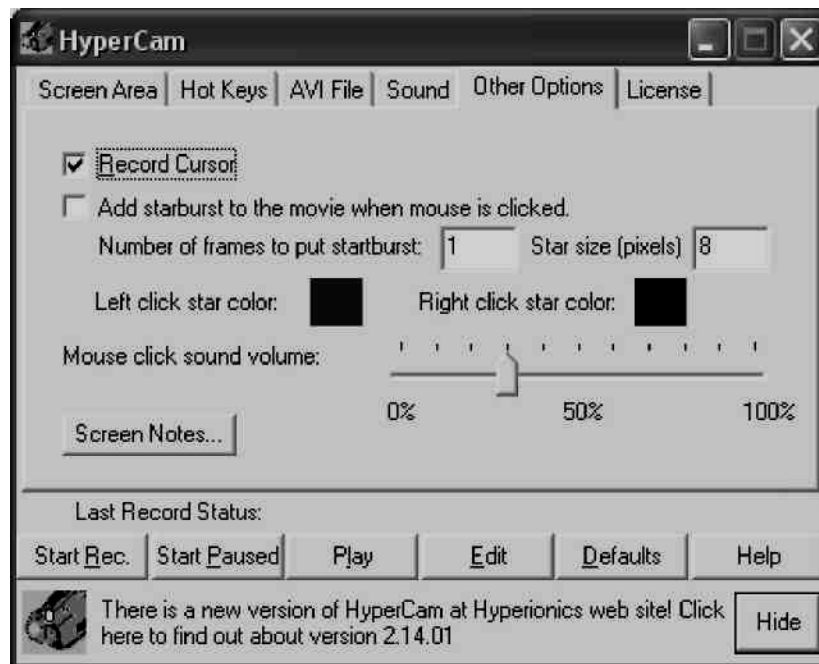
HyperCam

Screen Area | Hot Keys | AVI File | Sound | Other Options | License

Record Cursor

Add starburst to the movie when mouse is clicked.

Number of frames to put startburst: 1 Star size (pixels) 8

Left click star color: Right click star color:

Mouse click sound volume:

0% 50% 100%

Screen Notes...

Last Record Status:

Start Rec. | Start Paused | Play | Edit | Defaults | Help

There is a new version of HyperCam at Hyperionics web site! Click here to find out about version 2.14.01

Hide